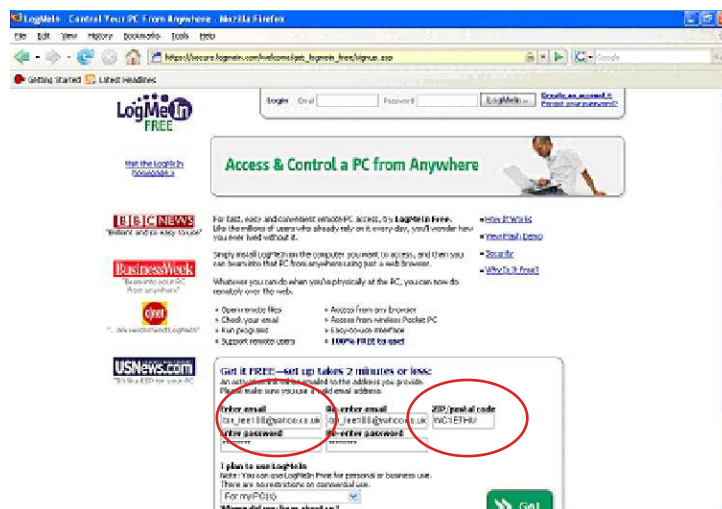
LogMeIn - Control Your PC From Anywhere - Mozilla Firefox

File Edit View History Bookmarks Tools Help

https://secure.logmein.com/welcome/get_logmein_free/signup.asp

Google

Getting Started Latest Headlines

LogMeIn FREE

Login Email Password LogMeIn » Create an account » Forgot your password?

Visit the LogMeIn Showcase »

Access & Control a PC from Anywhere

BBC NEWS "Brilliant and so easy to use"

BusinessWeek "Beam into your PC from anywhere"

cnet "...we recommend LogMeIn"

USNews.com "It's like ESP for your PC"

For fast, easy and convenient remote PC access, try LogMeIn Free. Like the millions of users who already rely on it every day, you'll wonder how you ever lived without it.

Simply install LogMeIn on the computer you want to access, and then you can beam into that PC from anywhere using just a web browser.

Whatever you can do when you're physically at the PC, you can now do remotely over the web.

» How It Works
» View Flash Demo
» Security
» Why Is It Free?

• Open remote files
• Check your email
• Run programs
• Support remote users

• Access from any browser
• Access from Windows Pocket PC
• Easy-to-use interface
• 100% FREE to use!

Get it FREE—set up takes 2 minutes or less:
An activation link will be emailed to the address you provide. Please make sure you use a valid email address.

Enter email
Re-enter email
ZIP/postal code
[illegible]@yahoo.co.uk
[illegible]@yahoo.co.uk
WC1E7HU
Enter password
Re-enter password

I plan to use LogMeIn
Note: You can use LogMeIn Free for personal or business use. There are no restrictions on commercial use.
For my PC(s)

Get